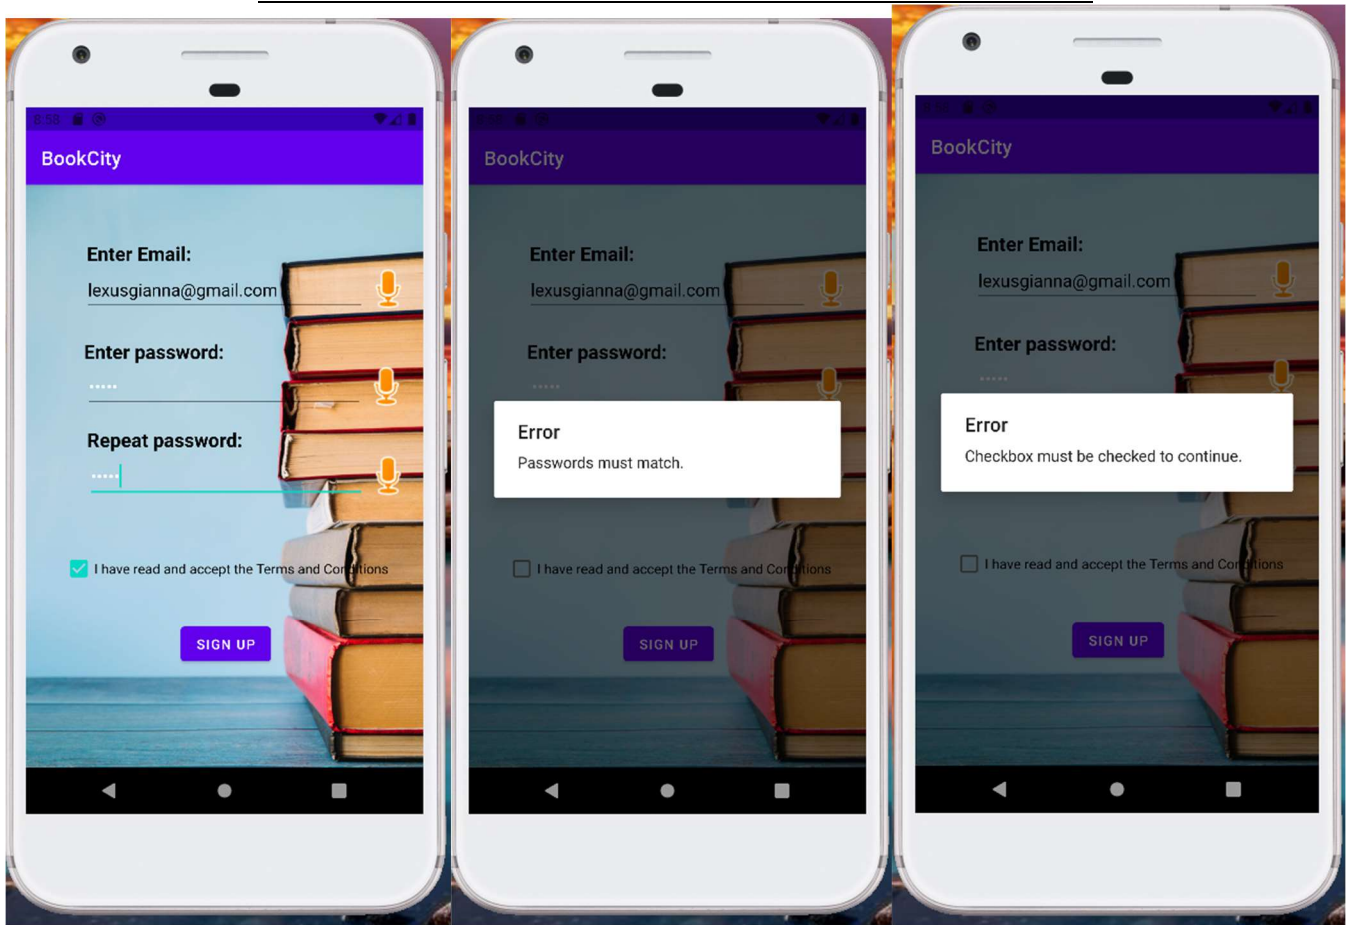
8:58

BookCity

Enter Email:

lexusgianna@gmail.com

Enter password:

•••••

Repeat password:

•••••

I have read and accept the Terms and Con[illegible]tions

SIGN UP

BookCity

Enter Email:

lexusgianna@gmail.com

Enter password:

•••••

Error

Passwords must match.

I have read and accept the Terms and Con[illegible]tions

SIGN UP

BookCity

Enter Email:

lexusgianna@gmail.com

Enter password:

•••••

Error

Checkbox must be checked to continue.

I have read and accept the Terms and Con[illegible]tions

SIGN UP